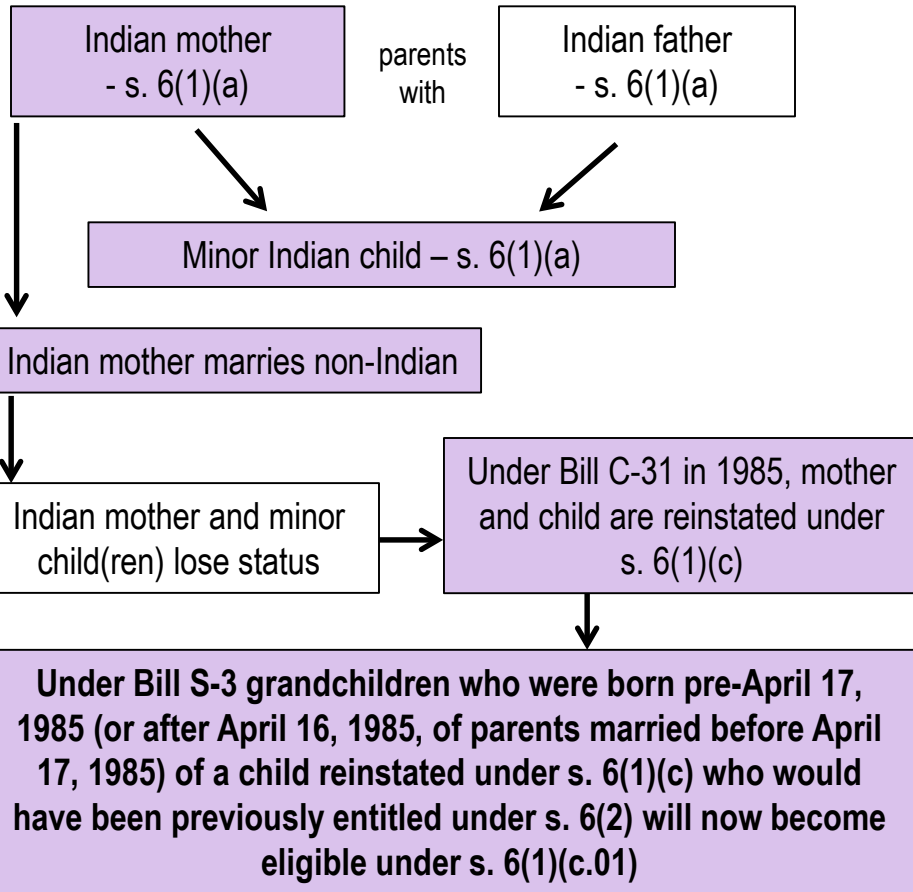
Indian mother
- s. 6(1)(a)

parents with

Indian father
- s. 6(1)(a)

Minor Indian child – s. 6(1)(a)

Indian mother marries non-Indian

Indian mother and minor child(ren) lose status

Under Bill C-31 in 1985, mother and child are reinstated under s. 6(1)(c)

**Under Bill S-3 grandchildren who were born pre-April 17, 1985 (or after April 16, 1985, of parents married before April 17, 1985) of a child reinstated under s. 6(1)(c) who would have been previously entitled under s. 6(2) will now become eligible under s. 6(1)(c.01)**